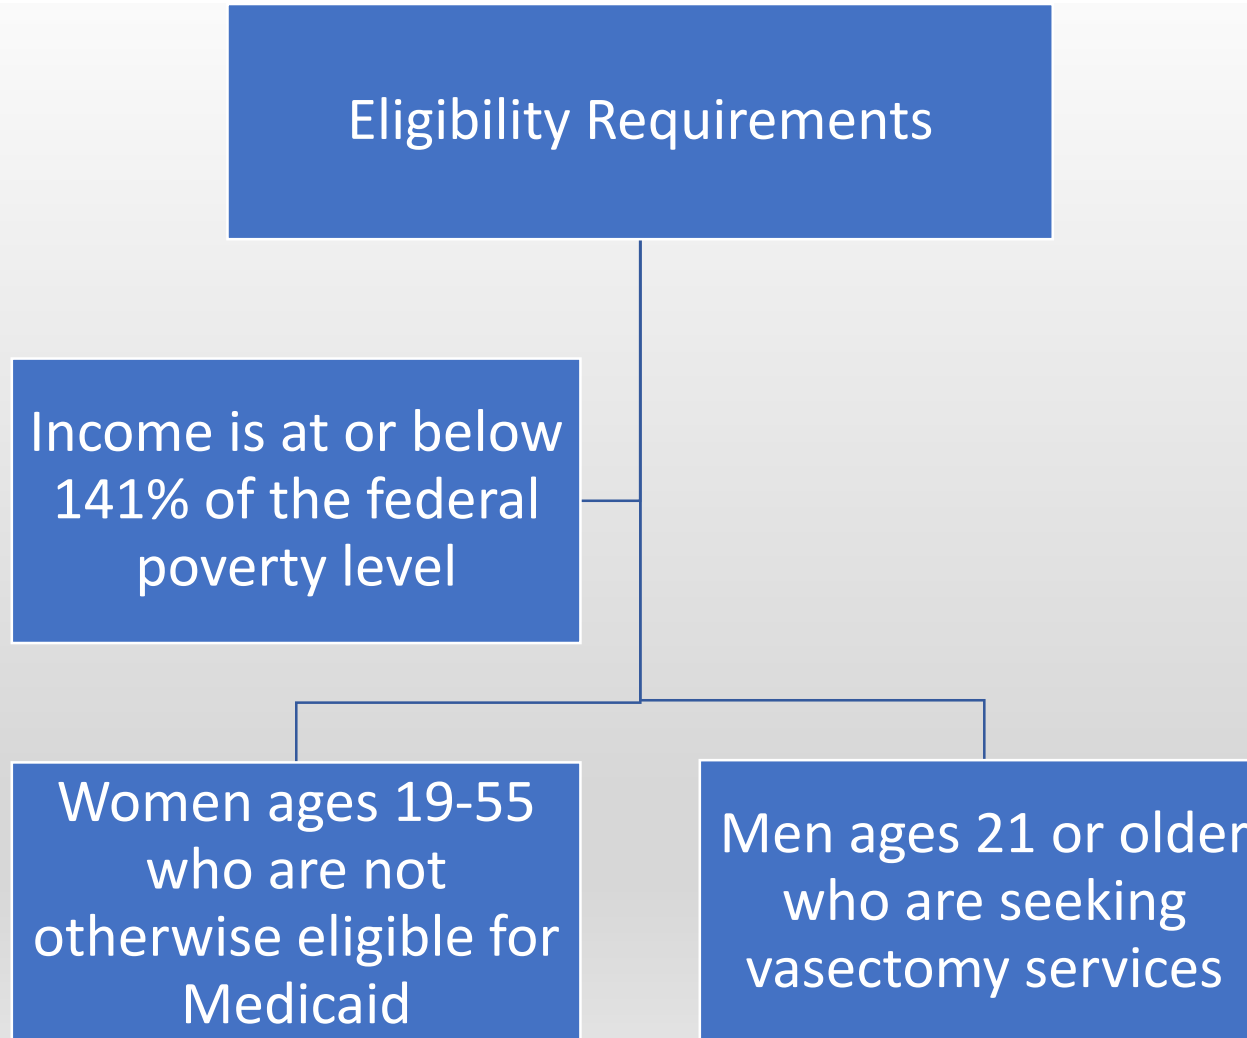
Eligibility Requirements

Income is at or below 141% of the federal poverty level

Women ages 19-55 who are not otherwise eligible for Medicaid

Men ages 21 or older who are seeking vasectomy services